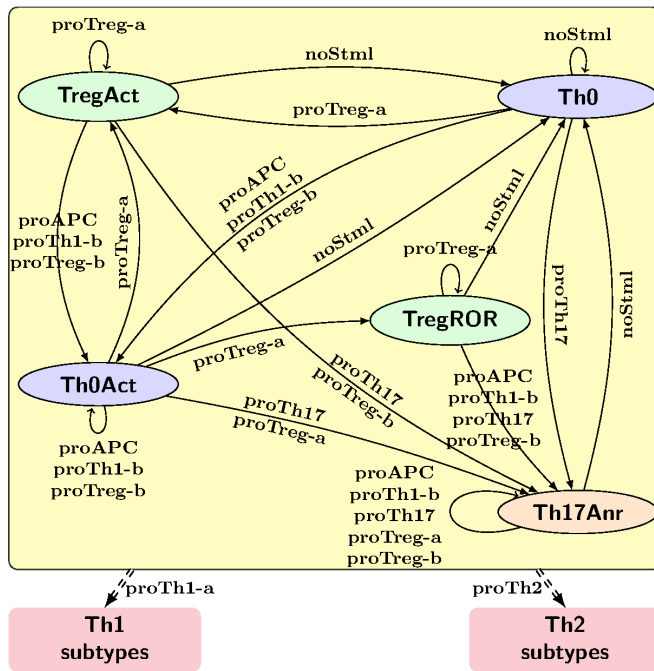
proTreg-a

TregAct

noStml

noStml

Th0

proTreg-a

proAPC
proTh1-b
proTreg-b

proAPC
proTh1-b
proTreg-b

proTreg-a

noStml

noStml

proTreg-a

TregROR

proTh17

noStml

proTreg-a

Th0Act

proTh17
proTreg-b

proAPC
proTh1-b
proTh17
proTreg-b

proTh17
proTreg-a

proAPC
proTh1-b
proTreg-b

proAPC
proTh1-b
proTh17
proTreg-a
proTreg-b

Th17Anr

proTh1-a

proTh2

Th1
subtypes

Th2
subtypes